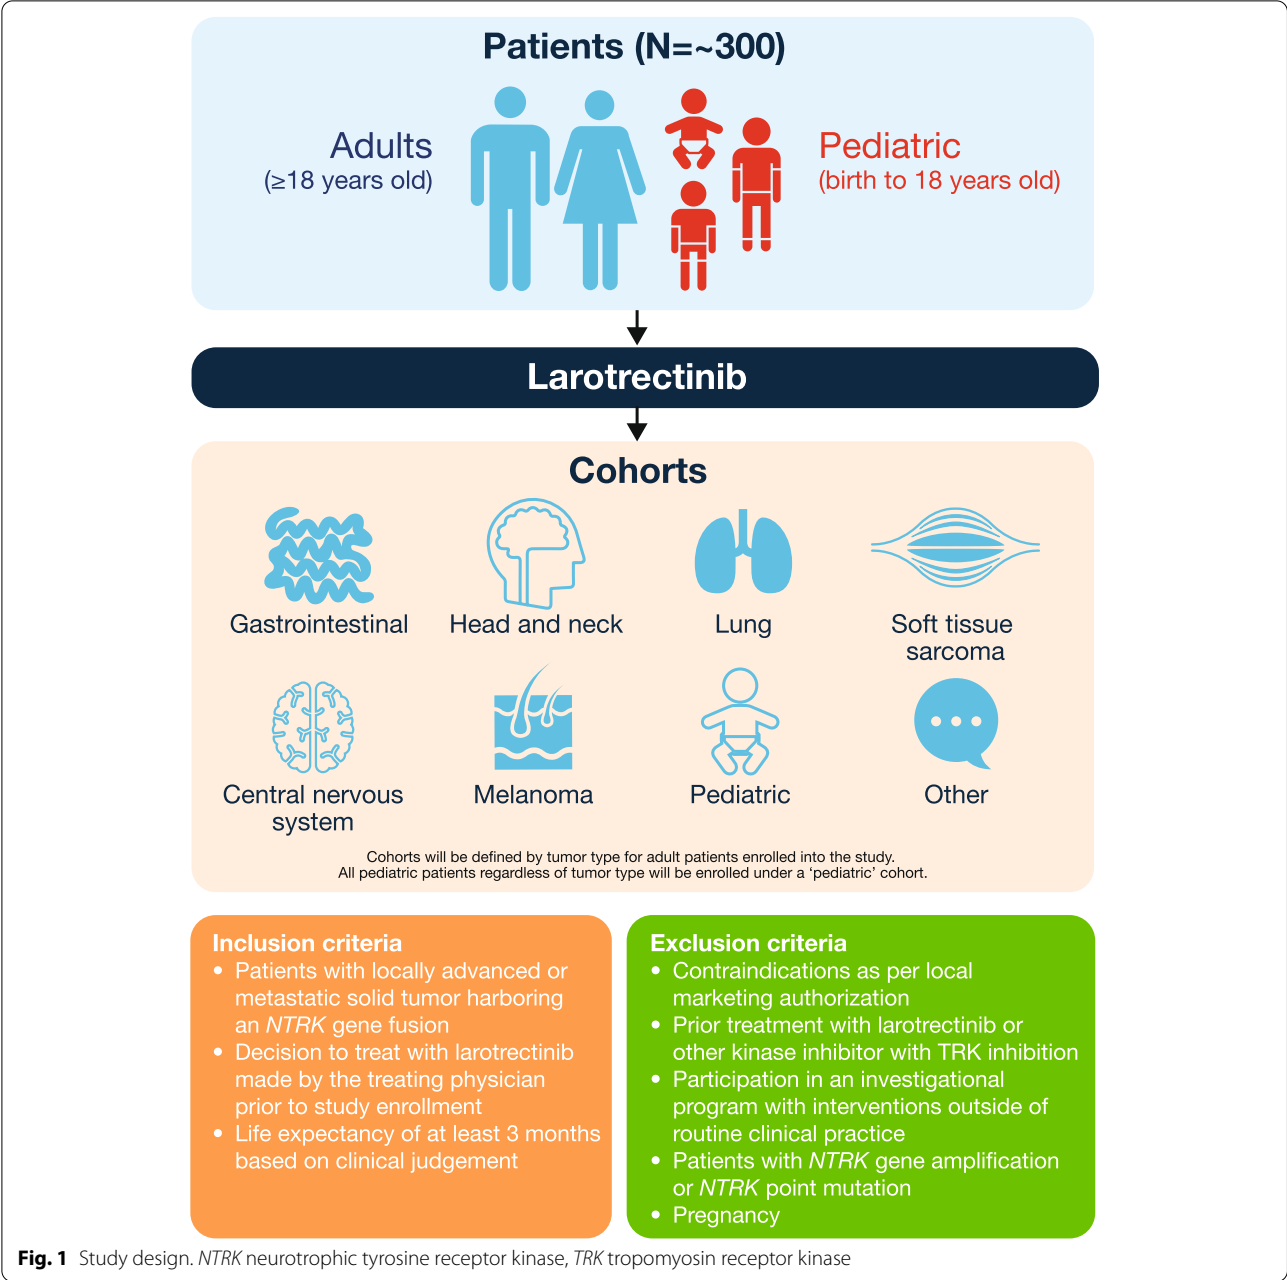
Patients (N=~300)

Adults
(≥18 years old)

Pediatric
(birth to 18 years old)

Larotrectinib

Cohorts

Gastrointestinal

Head and neck

Lung

Soft tissue sarcoma

Central nervous system

Melanoma

Pediatric

Other

Cohorts will be defined by tumor type for adult patients enrolled into the study.
All pediatric patients regardless of tumor type will be enrolled under a 'pediatric' cohort.

Inclusion criteria
• Patients with locally advanced or metastatic solid tumor harboring an NTRK gene fusion
• Decision to treat with larotrectinib made by the treating physician prior to study enrollment
• Life expectancy of at least 3 months based on clinical judgement

Exclusion criteria
• Contraindications as per local marketing authorization
• Prior treatment with larotrectinib or other kinase inhibitor with TRK inhibition
• Participation in an investigational program with interventions outside of routine clinical practice
• Patients with NTRK gene amplification or NTRK point mutation
• Pregnancy

Fig. 1 Study design. NTRK neurotrophic tyrosine receptor kinase, TRK tropomyosin receptor kinase